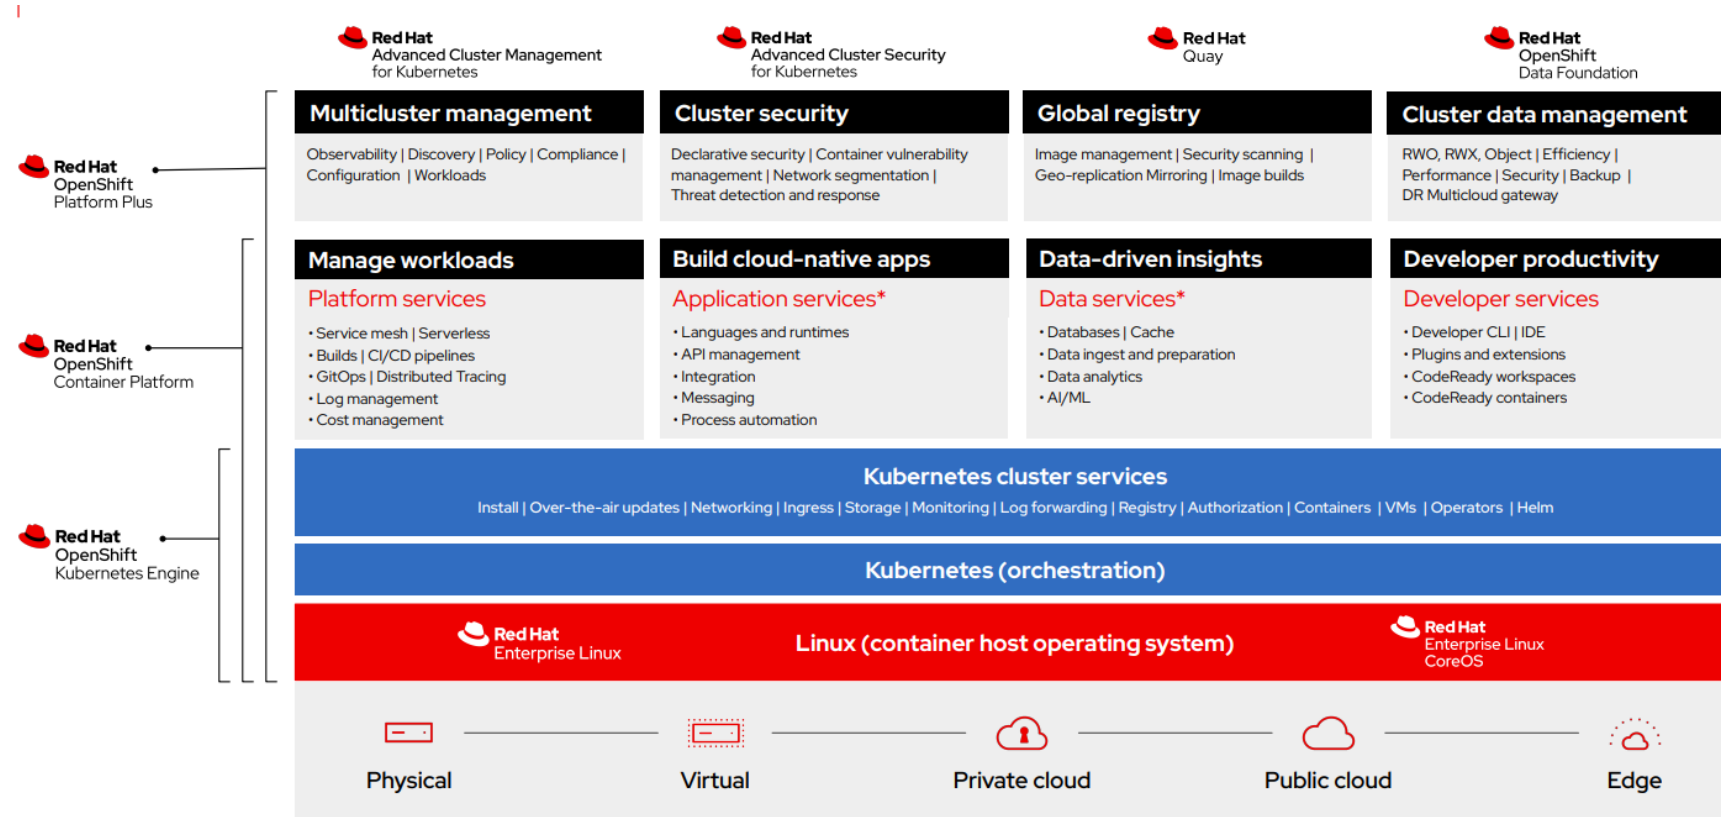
Red Hat
Advanced Cluster Management for Kubernetes

Red Hat
Advanced Cluster Security for Kubernetes

Red Hat
Quay

Red Hat
OpenShift
Data Foundation

Red Hat
OpenShift
Platform Plus

Red Hat
OpenShift
Container Platform

Red Hat
OpenShift
Kubernetes Engine

Multicluster management
Observability | Discovery | Policy | Compliance | Configuration | Workloads

Cluster security
Declarative security | Container vulnerability management | Network segmentation | Threat detection and response

Global registry
Image management | Security scanning | Geo-replication Mirroring | Image builds

Cluster data management
RWO, RWX, Object | Efficiency | Performance | Security | Backup | DR Multicloud gateway

Manage workloads
Platform services
• Service mesh | Serverless
• Builds | CI/CD pipelines
• GitOps | Distributed Tracing
• Log management
• Cost management

Build cloud-native apps
Application services*
• Languages and runtimes
• API management
• Integration
• Messaging
• Process automation

Data-driven insights
Data services*
• Databases | Cache
• Data ingest and preparation
• Data analytics
• AI/ML

Developer productivity
Developer services
• Developer CLI | IDE
• Plugins and extensions
• CodeReady workspaces
• CodeReady containers

Kubernetes cluster services
Install | Over-the-air updates | Networking | Ingress | Storage | Monitoring | Log forwarding | Registry | Authorization | Containers | VMs | Operators | Helm

Kubernetes (orchestration)

Red Hat
Enterprise Linux

Linux (container host operating system)

Red Hat
Enterprise Linux
CoreOS

Physical

Virtual

Private cloud

Public cloud

Edge